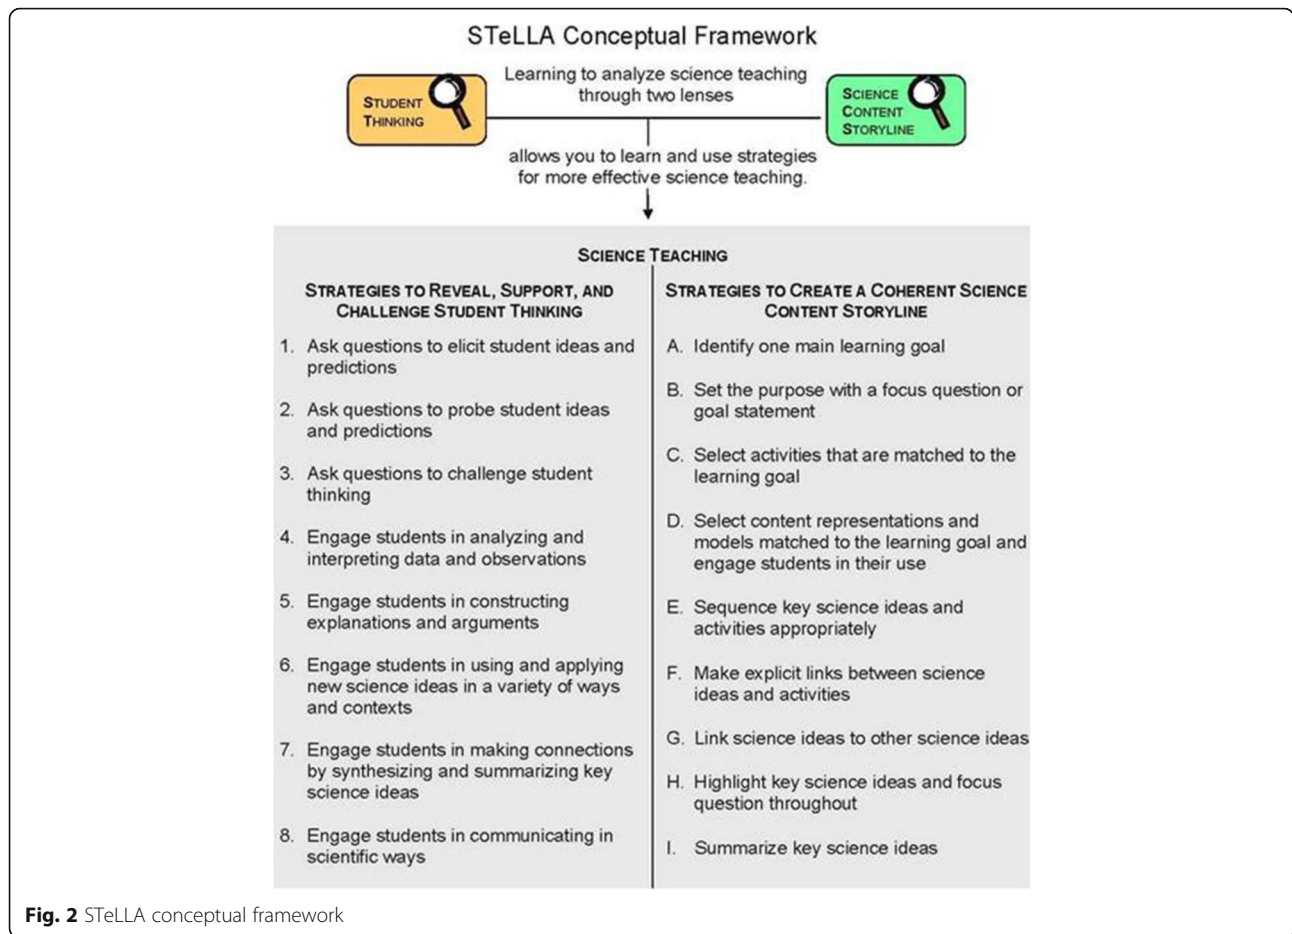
STeLLA Conceptual Framework

STUDENT THINKING

Learning to analyze science teaching through two lenses

SCIENCE CONTENT STORYLINE

allows you to learn and use strategies for more effective science teaching.

SCIENCE TEACHING

STRATEGIES TO REVEAL, SUPPORT, AND CHALLENGE STUDENT THINKING

1. Ask questions to elicit student ideas and predictions
2. Ask questions to probe student ideas and predictions
3. Ask questions to challenge student thinking
4. Engage students in analyzing and interpreting data and observations
5. Engage students in constructing explanations and arguments
6. Engage students in using and applying new science ideas in a variety of ways and contexts
7. Engage students in making connections by synthesizing and summarizing key science ideas
8. Engage students in communicating in scientific ways

STRATEGIES TO CREATE A COHERENT SCIENCE CONTENT STORYLINE

A. Identify one main learning goal
B. Set the purpose with a focus question or goal statement
C. Select activities that are matched to the learning goal
D. Select content representations and models matched to the learning goal and engage students in their use
E. Sequence key science ideas and activities appropriately
F. Make explicit links between science ideas and activities
G. Link science ideas to other science ideas
H. Highlight key science ideas and focus question throughout
I. Summarize key science ideas

Fig. 2 STeLLA conceptual framework